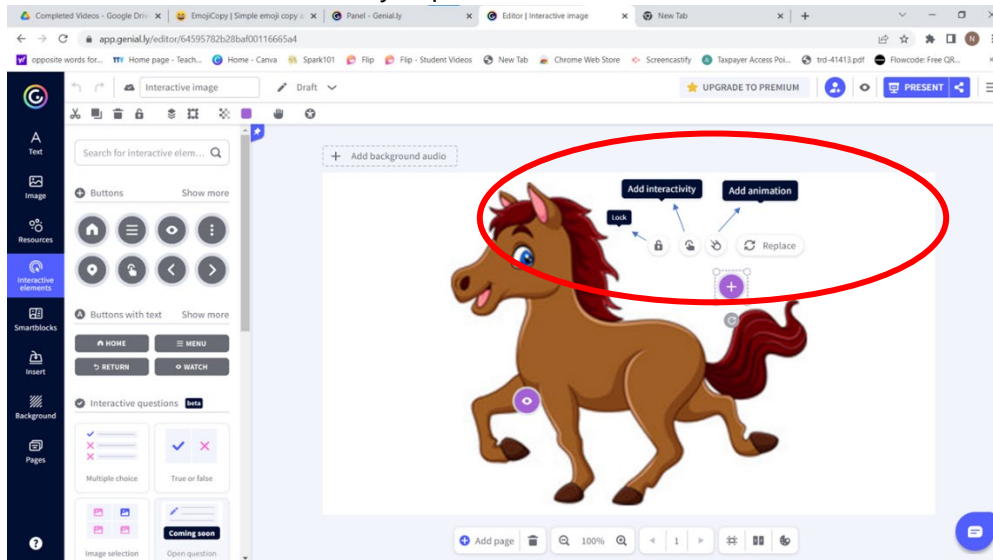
Completed Videos - Google Driv ×
EmojiCopy | Simple emoji copy a ×
Panel - Genial.ly ×
Editor | Interactive image ×
New Tab ×
+

app.genial.ly/editor/64595782b28baf00116665a4

opposite words for... Home page - Teach... Home - Canva Spark101 Flip Flip - Student Videos New Tab Chrome Web Store Screencastify Taxpayer Access Poi... trd-41413.pdf Flowcode: Free QR...

Interactive image
Draft
UPGRADE TO PREMIUM
PRESENT

Text
Image
Resources
Interactive elements
Smartblocks
Insert
Background
Pages

Search for interactive elem...

Buttons Show more

Buttons with text Show more
HOME
MENU
RETURN
WATCH

Interactive questions beta
Multiple choice
True or false
Image selection
Coming soon
Open question

Add background audio

Add interactivity
Add animation
Lock
Replace

Add page
100%
1